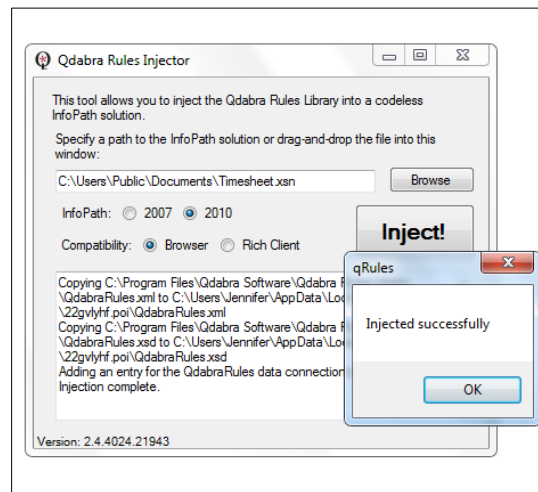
Qdabra Rules Injector

This tool allows you to inject the Qdabra Rules Library into a codeless InfoPath solution.

Specify a path to the InfoPath solution or drag-and-drop the file into this window:

C:\Users\Public\Documents\Timesheet.xsn

Browse

InfoPath: 2007 2010

Compatibility: Browser Rich Client

Inject!

Copying C:\Program Files\Qdabra Software\Qdabra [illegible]
\QdabraRules.xml to C:\Users\Jennifer\AppData\Lo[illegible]
\22gvlyhf.poi\QdabraRules.xml
Copying C:\Program Files\Qdabra Software\Qdabra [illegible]
\QdabraRules.xsd to C:\Users\Jennifer\AppData\Lo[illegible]
\22gvlyhf.poi\QdabraRules.xsd
Adding an entry for the QdabraRules data connection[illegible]
Injection complete.

Version: 2.4.4024.21943

qRules

Injected successfully

OK